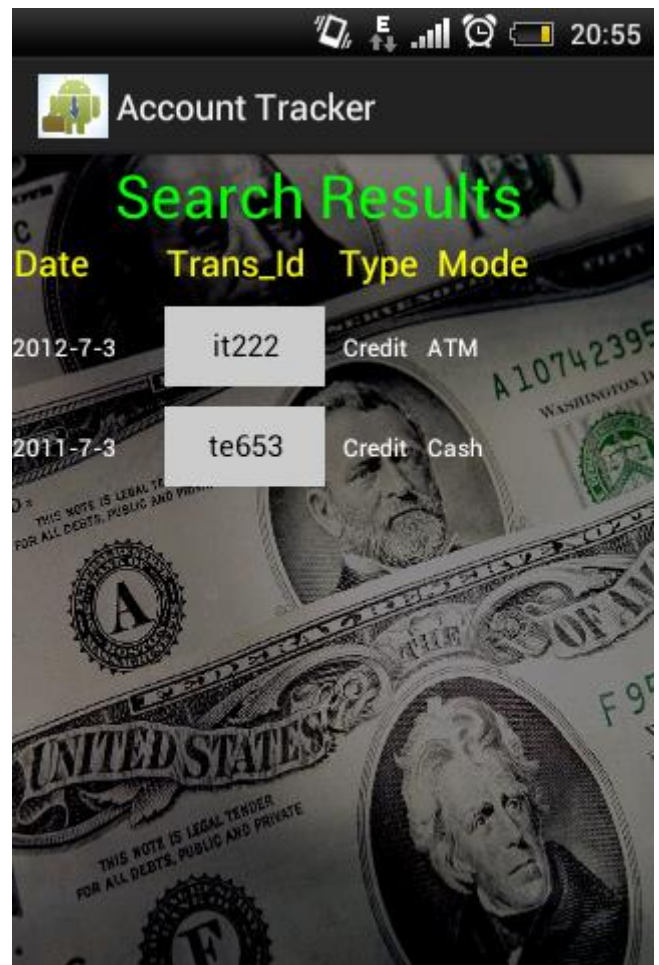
E 20:55

Account Tracker

Search Results

| Date | Trans_Id | Type | Mode |
|---|---|---|---|
| 2012-7-3 | it222 | Credit | ATM |
| 2011-7-3 | te653 | Credit | Cash |

A 10742395
WASHINGTON, D.C.
THIS NOTE IS LEGAL TENDER FOR ALL DEBTS, PUBLIC AND PRIVATE
A
FEDERAL RESERVE NOTE
THE UNITED STATES OF AMERICA
F 9
THIS NOTE IS LEGAL TENDER FOR ALL DEBTS, PUBLIC AND PRIVATE
F